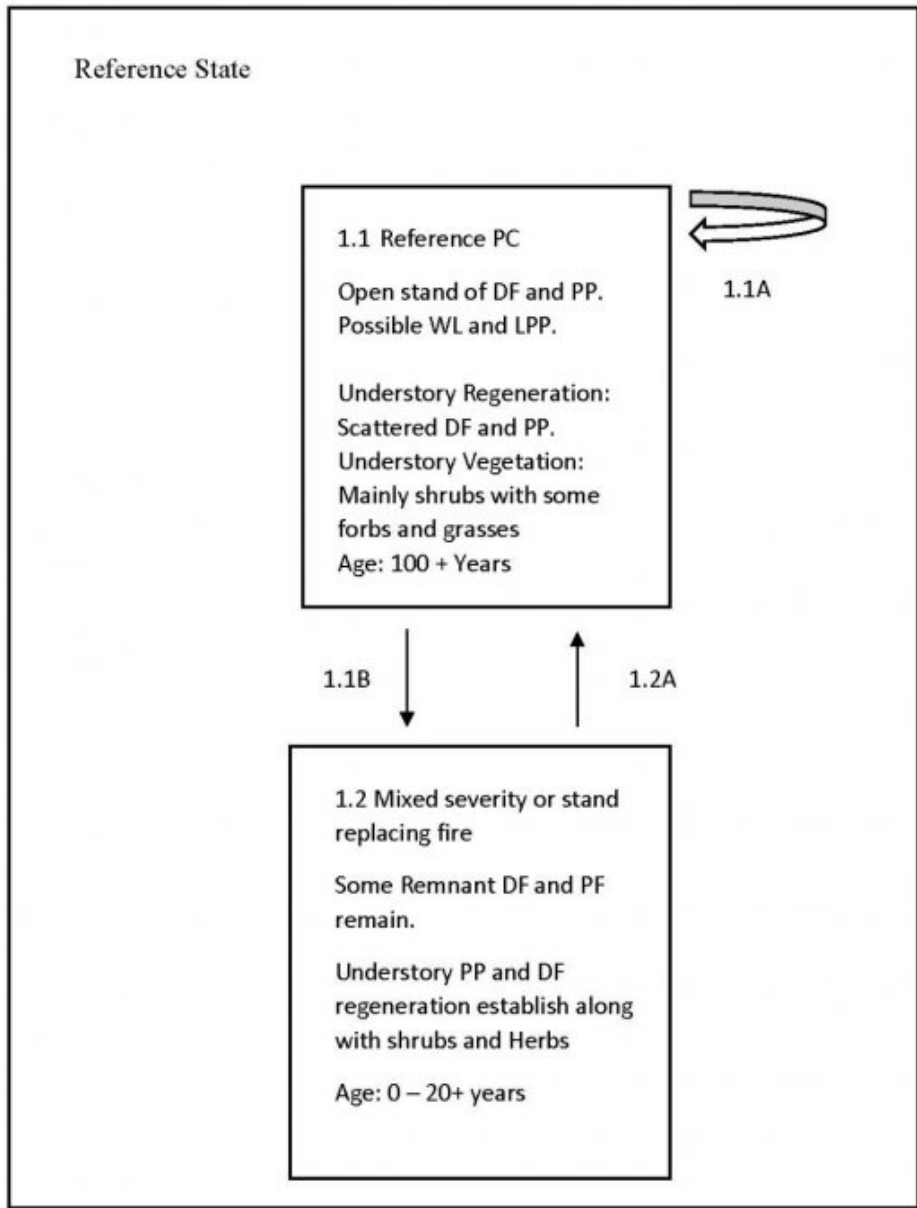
Reference State

1.1 Reference PC

Open stand of DF and PP. Possible WL and LPP.

Understory Regeneration: Scattered DF and PP.
Understory Vegetation: Mainly shrubs with some forbs and grasses
Age: 100 + Years

1.1A

1.1B

1.2A

1.2 Mixed severity or stand replacing fire

Some Remnant DF and PF remain.

Understory PP and DF regeneration establish along with shrubs and Herbs

Age: 0 – 20+ years